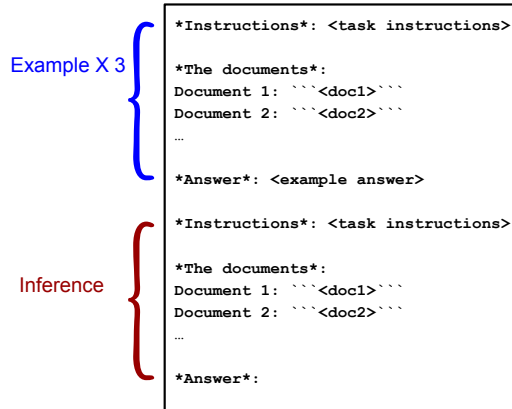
Example X 3

\*Instructions\*: <task instructions>

\*The documents\*:
Document 1: ```<doc1>```
Document 2: ```<doc2>```
…

\*Answer\*: <example answer>

Inference

\*Instructions\*: <task instructions>

\*The documents\*:
Document 1: ```<doc1>```
Document 2: ```<doc2>```
…

\*Answer\*: